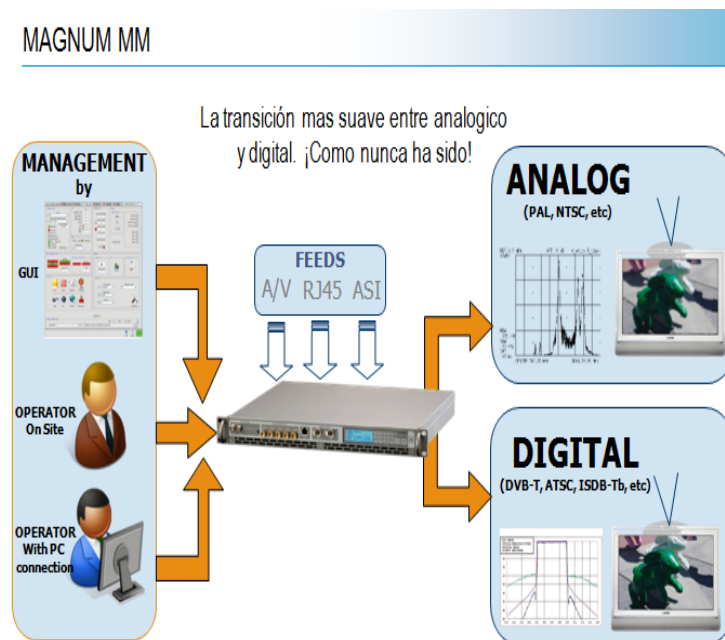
MAGNUM MM

La transición mas suave entre analogico y digital. ¡Como nunca ha sido!

MANAGEMENT by

GUI

OPERATOR On Site

OPERATOR With PC connection

FEEDS
A/V RJ45 ASI

ANALOG
(PAL, NTSC, etc)

DIGITAL
(DVB-T, ATSC, ISDB-Tb, etc)